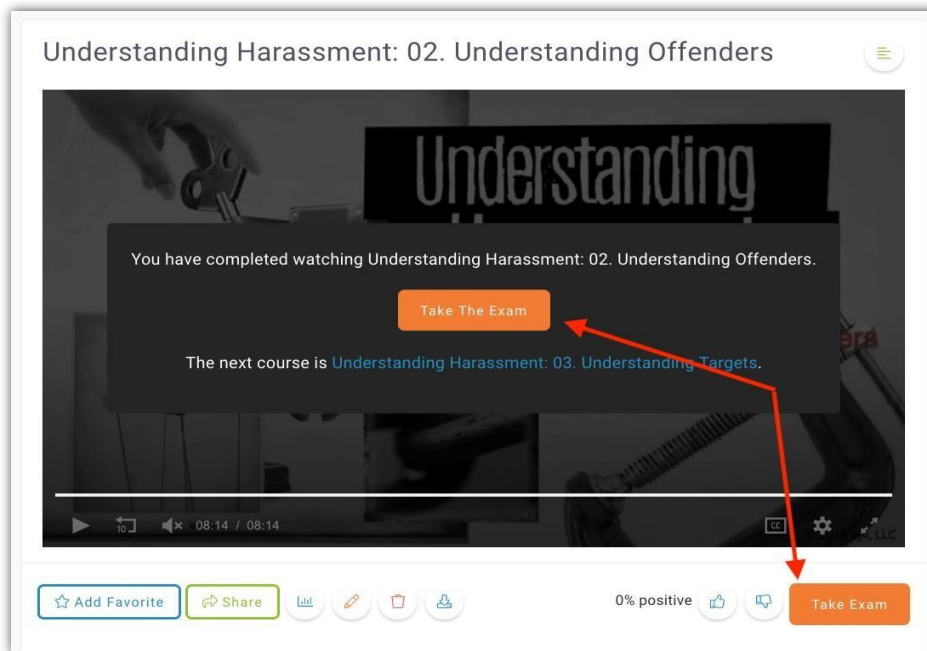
Understanding Harassment: 02. Understanding Offenders

Understanding

You have completed watching Understanding Harassment: 02. Understanding Offenders.

Take The Exam

The next course is Understanding Harassment: 03. Understanding Targets.

10

08:14 / 08:14

CC

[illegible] LLC

Add Favorite

Share

0% positive

Take Exam